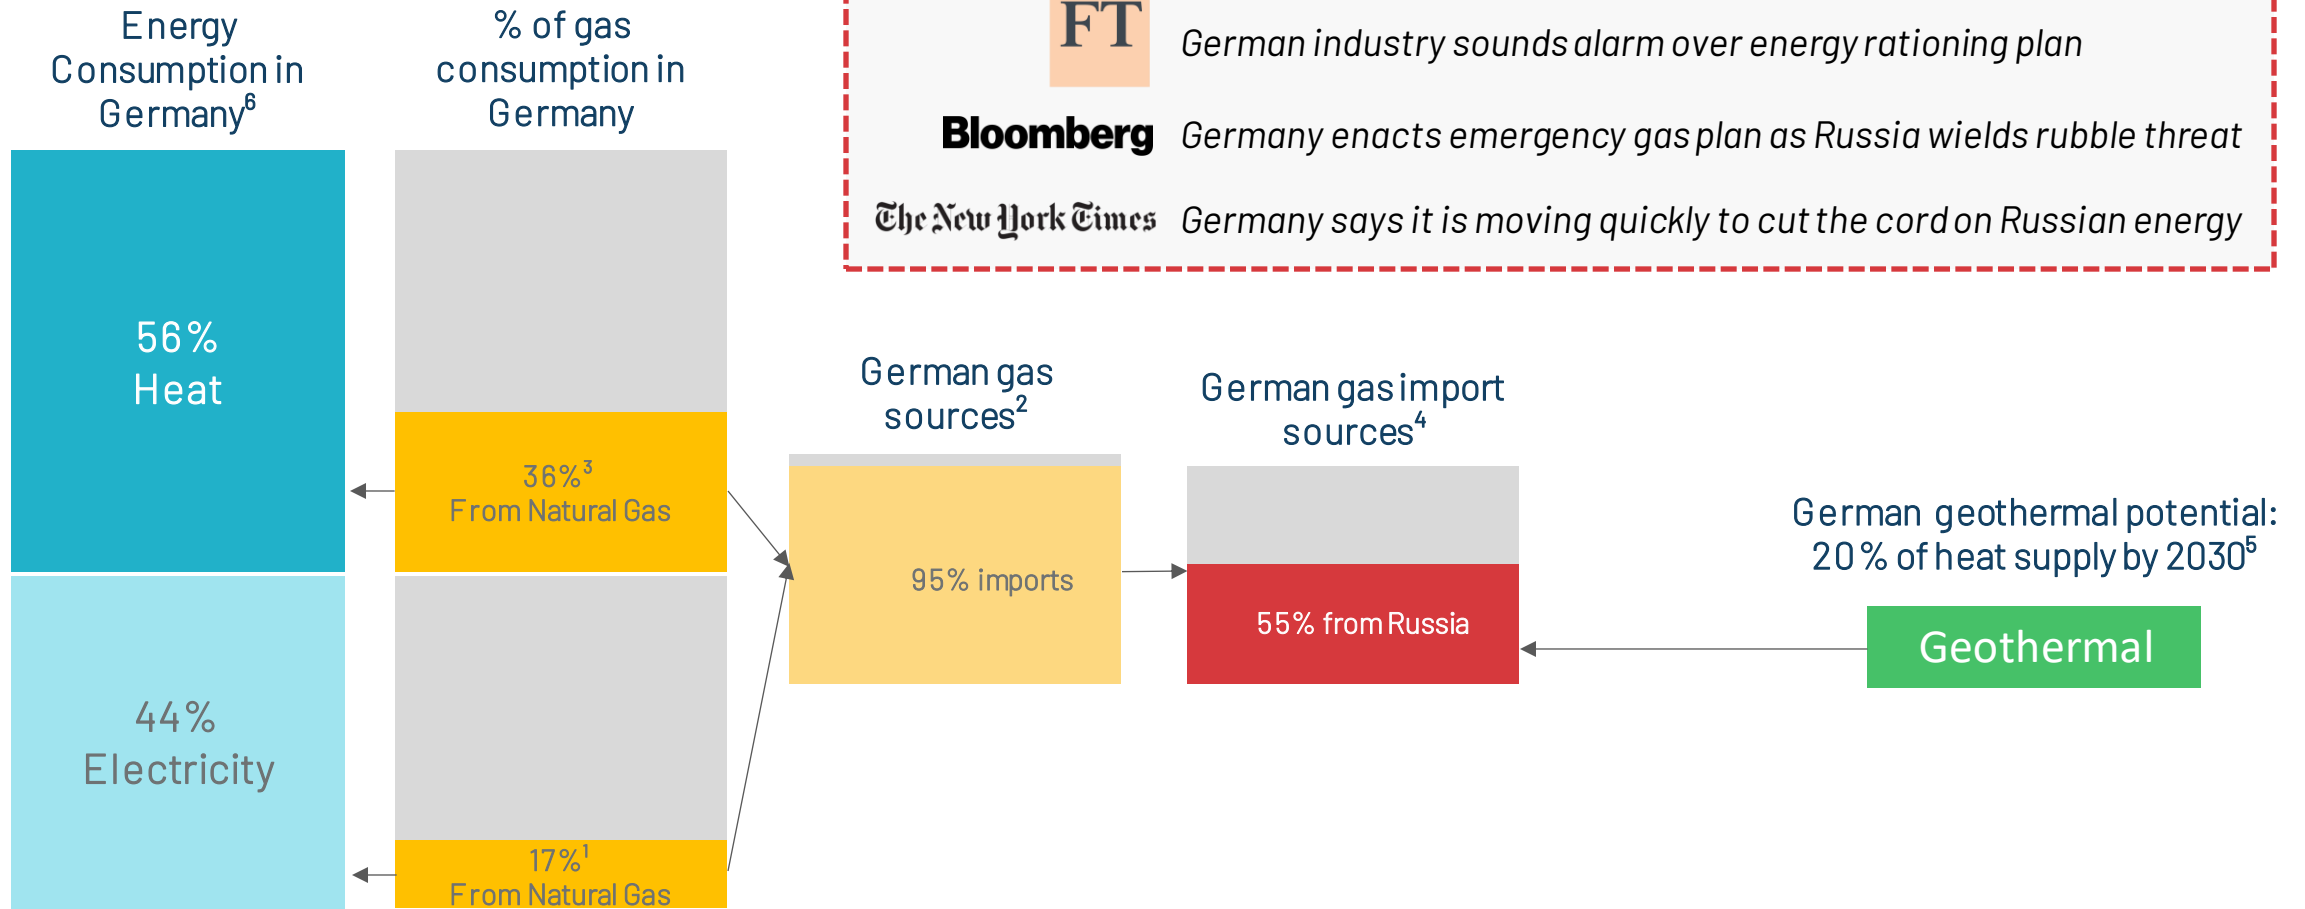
Energy Consumption in Germany$^6$

% of gas consumption in Germany

FT German industry sounds alarm over energy rationing plan

Bloomberg Germany enacts emergency gas plan as Russia wields rubble threat

The New York Times Germany says it is moving quickly to cut the cord on Russian energy

56% Heat

36%$^3$ From Natural Gas

44% Electricity

17%$^1$ From Natural Gas

German gas sources$^2$

95% imports

German gas import sources$^4$

55% from Russia

German geothermal potential: 20% of heat supply by 2030$^5$

Geothermal